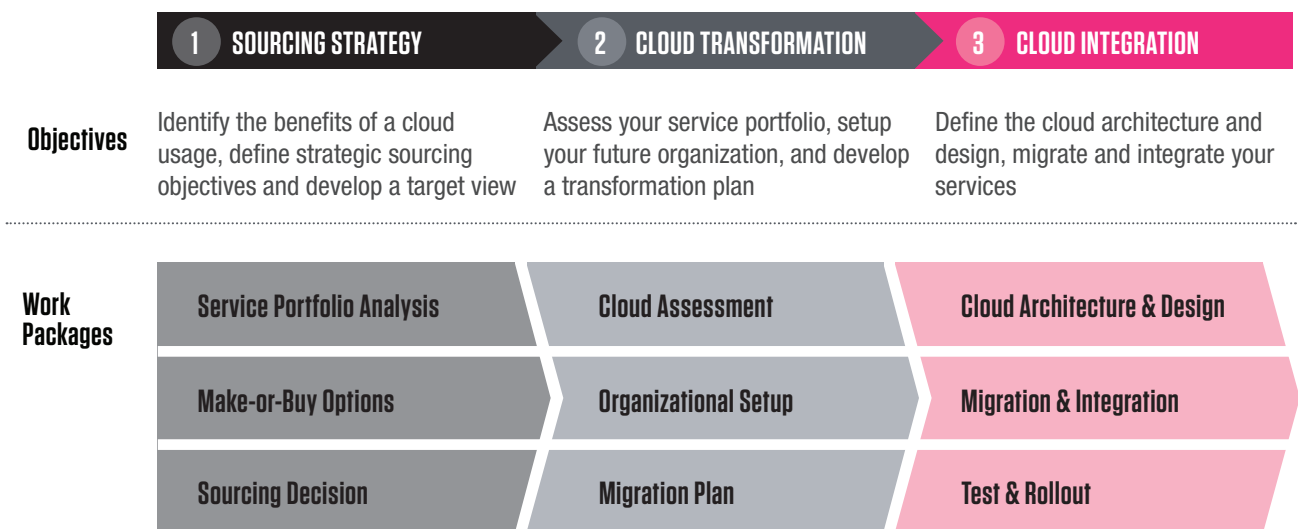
1 SOURCING STRATEGY

2 CLOUD TRANSFORMATION

3 CLOUD INTEGRATION

Objectives

Identify the benefits of a cloud usage, define strategic sourcing objectives and develop a target view

Assess your service portfolio, setup your future organization, and develop a transformation plan

Define the cloud architecture and design, migrate and integrate your services

Work Packages

Service Portfolio Analysis

Cloud Assessment

Cloud Architecture & Design

Make-or-Buy Options

Organizational Setup

Migration & Integration

Sourcing Decision

Migration Plan

Test & Rollout